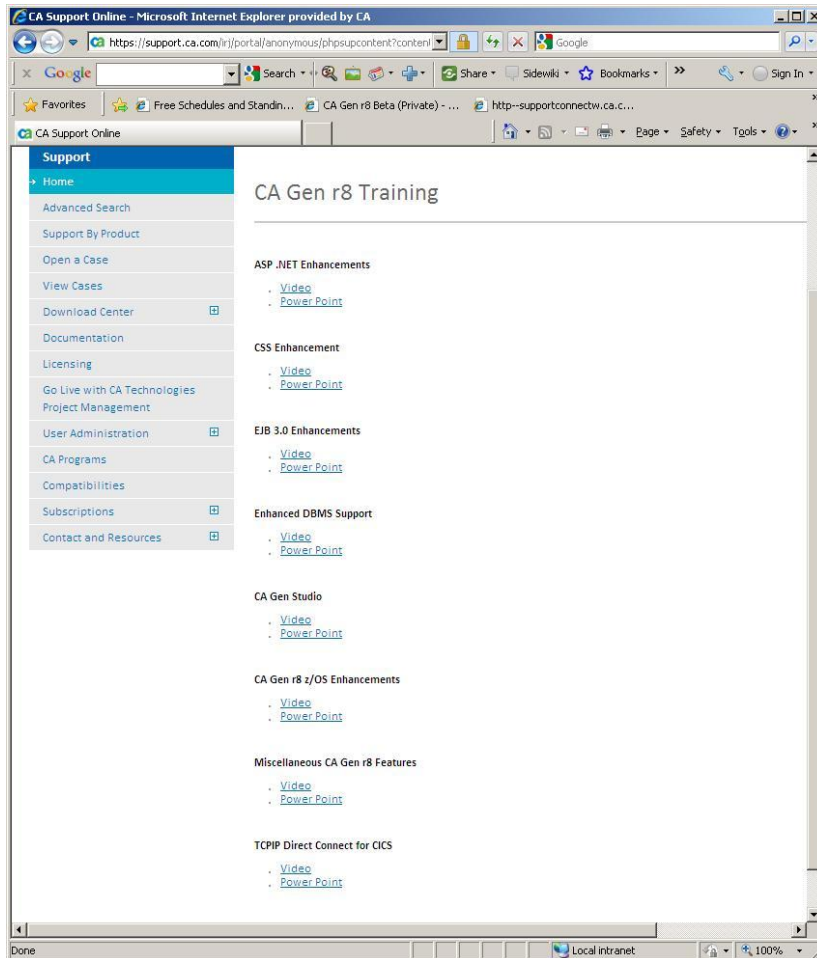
CA Support Online - Microsoft Internet Explorer provided by CA

https://support.ca.com/irj/portal/anonymous/phpsupcontent?content

Google

Google Search Share Sidewiki Bookmarks Sign In

Favorites Free Schedules and Standin... CA Gen r8 Beta (Private) - ... http--supportconnectw.ca.c...

CA Support Online

Page Safety Tools

Support
Home
Advanced Search
Support By Product
Open a Case
View Cases
Download Center
Documentation
Licensing
Go Live with CA Technologies Project Management
User Administration
CA Programs
Compatibilities
Subscriptions
Contact and Resources

CA Gen r8 Training

ASP .NET Enhancements
. Video
. Power Point

CSS Enhancement
. Video
. Power Point

EJB 3.0 Enhancements
. Video
. Power Point

Enhanced DBMS Support
. Video
. Power Point

CA Gen Studio
. Video
. Power Point

CA Gen r8 z/OS Enhancements
. Video
. Power Point

Miscellaneous CA Gen r8 Features
. Video
. Power Point

TCPIP Direct Connect for CICS
. Video
. Power Point

Done
Local intranet
100%